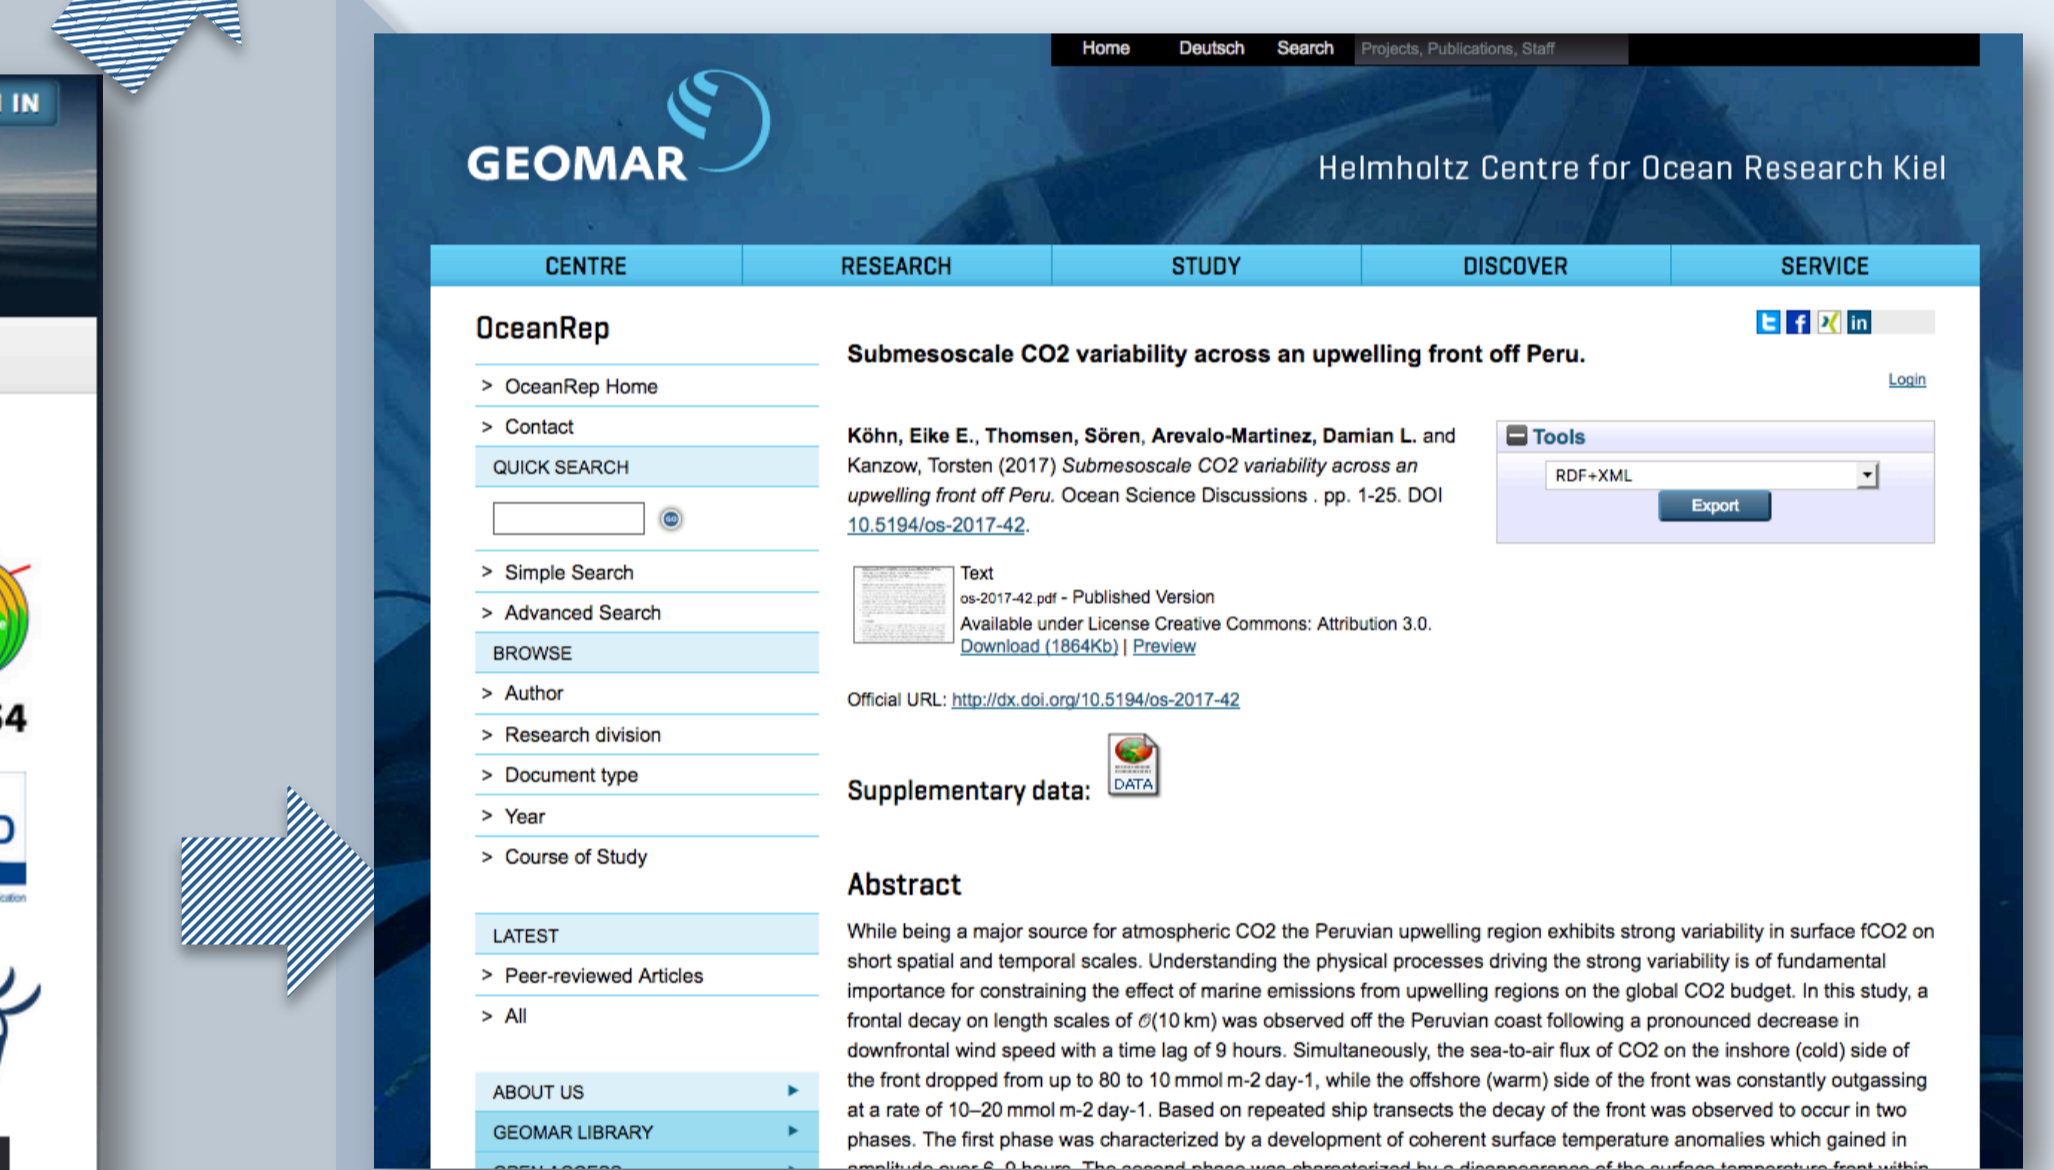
IN

54

Home Deutsch Search Projects, Publications, Staff

GEOMAR

Helmholtz Centre for Ocean Research Kiel

CENTRE RESEARCH STUDY DISCOVER SERVICE

OceanRep

> OceanRep Home
> Contact
QUICK SEARCH
> Simple Search
> Advanced Search
BROWSE
> Author
> Research division
> Document type
> Year
> Course of Study

LATEST
> Peer-reviewed Articles
> All

ABOUT US
GEOMAR LIBRARY

Submesoscale CO2 variability across an upwelling front off Peru.

Login

Köhn, Eike E., Thomsen, Sören, Arevalo-Martinez, Damian L. and Kanzow, Torsten (2017) *Submesoscale CO2 variability across an upwelling front off Peru.* Ocean Science Discussions . pp. 1-25. DOI 10.5194/os-2017-42.

Tools
RDF+XML
Export

Text
os-2017-42.pdf - Published Version
Available under License Creative Commons: Attribution 3.0.
Download (1864Kb) | Preview

Official URL: http://dx.doi.org/10.5194/os-2017-42

Supplementary data: DATA

Abstract

While being a major source for atmospheric CO2 the Peruvian upwelling region exhibits strong variability in surface fCO2 on short spatial and temporal scales. Understanding the physical processes driving the strong variability is of fundamental importance for constraining the effect of marine emissions from upwelling regions on the global CO2 budget. In this study, a frontal decay on length scales of $\mathcal{O}$(10 km) was observed off the Peruvian coast following a pronounced decrease in downfrontal wind speed with a time lag of 9 hours. Simultaneously, the sea-to-air flux of CO2 on the inshore (cold) side of the front dropped from up to 80 to 10 mmol m-2 day-1, while the offshore (warm) side of the front was constantly outgassing at a rate of 10–20 mmol m-2 day-1. Based on repeated ship transects the decay of the front was observed to occur in two phases. The first phase was characterized by a development of coherent surface temperature anomalies which gained in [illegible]